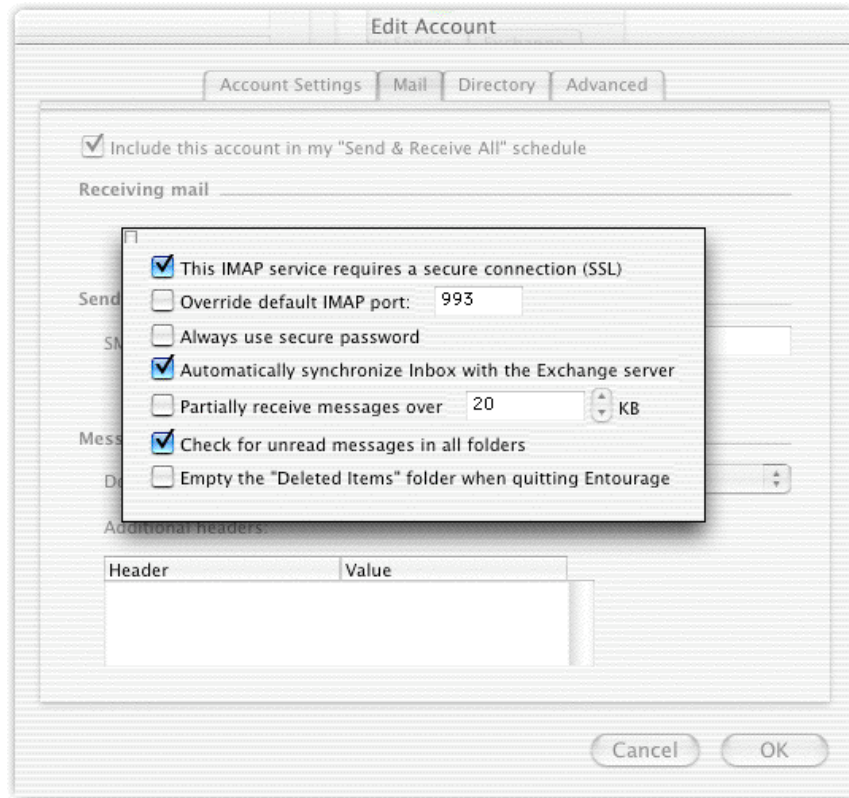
Edit Account

Account Settings | Mail | Directory | Advanced

Include this account in my "Send & Receive All" schedule

Receiving mail

Send

SM

Mess

Do

Additional headers:

This IMAP service requires a secure connection (SSL)

Override default IMAP port: 993

Always use secure password

Automatically synchronize Inbox with the Exchange server

Partially receive messages over 20 KB

Check for unread messages in all folders

Empty the "Deleted Items" folder when quitting Entourage

| Header | Value |
|---|---|
| | |

Cancel OK